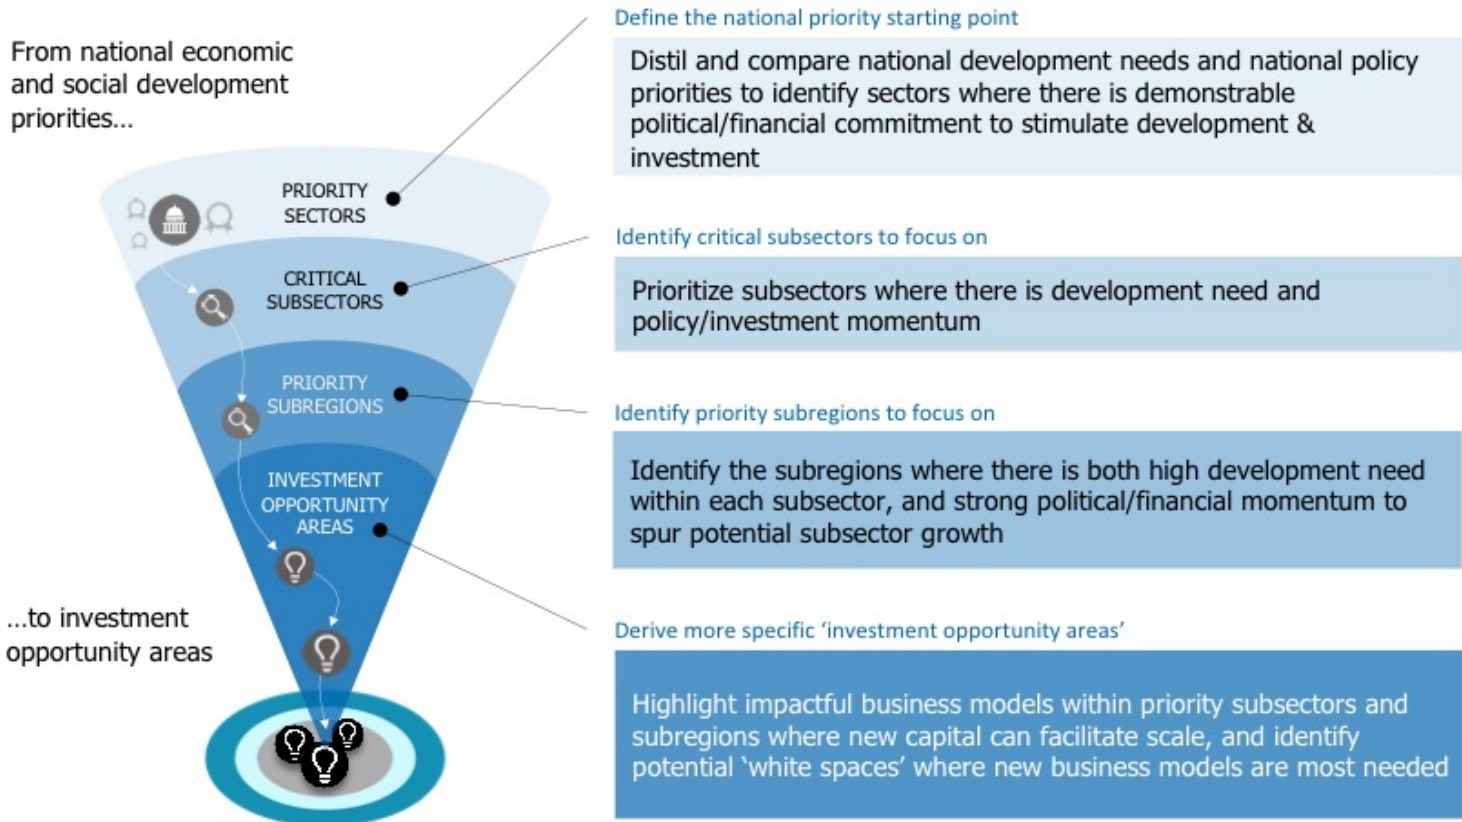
From national economic and social development priorities…

PRIORITY SECTORS

CRITICAL SUBSECTORS

PRIORITY SUBREGIONS

INVESTMENT OPPORTUNITY AREAS

…to investment opportunity areas

Define the national priority starting point

Distil and compare national development needs and national policy priorities to identify sectors where there is demonstrable political/financial commitment to stimulate development & investment

Identify critical subsectors to focus on

Prioritize subsectors where there is development need and policy/investment momentum

Identify priority subregions to focus on

Identify the subregions where there is both high development need within each subsector, and strong political/financial momentum to spur potential subsector growth

Derive more specific ‘investment opportunity areas’

Highlight impactful business models within priority subsectors and subregions where new capital can facilitate scale, and identify potential ‘white spaces’ where new business models are most needed